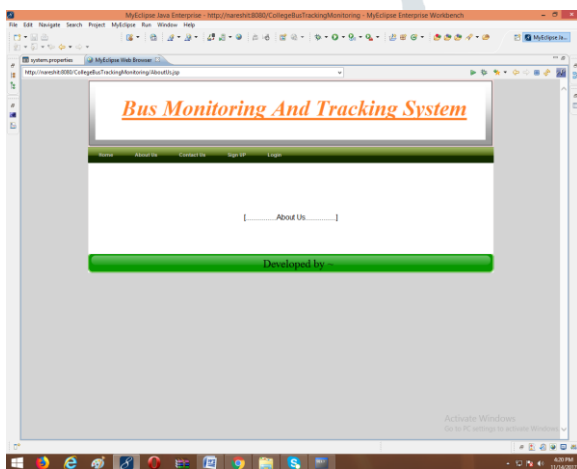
MyEclipse Java Enterprise - http://nareshit:8080/CollegeBusTrackingMonitoring - MyEclipse Enterprise Workbench

File Edit Navigate Search Project MyEclipse Run Window Help

MyEclipse Ja...

system.properties MyEclipse Web Browser

http://nareshit:8080/CollegeBusTrackingMonitoring/AboutUs.jsp

Bus Monitoring And Tracking System

Home About Us Contact Us Sign UP Login

[..............About Us..............]

Developed by ~

Activate Windows
Go to PC settings to activate Windows.

6:20 PM
11/14/2017